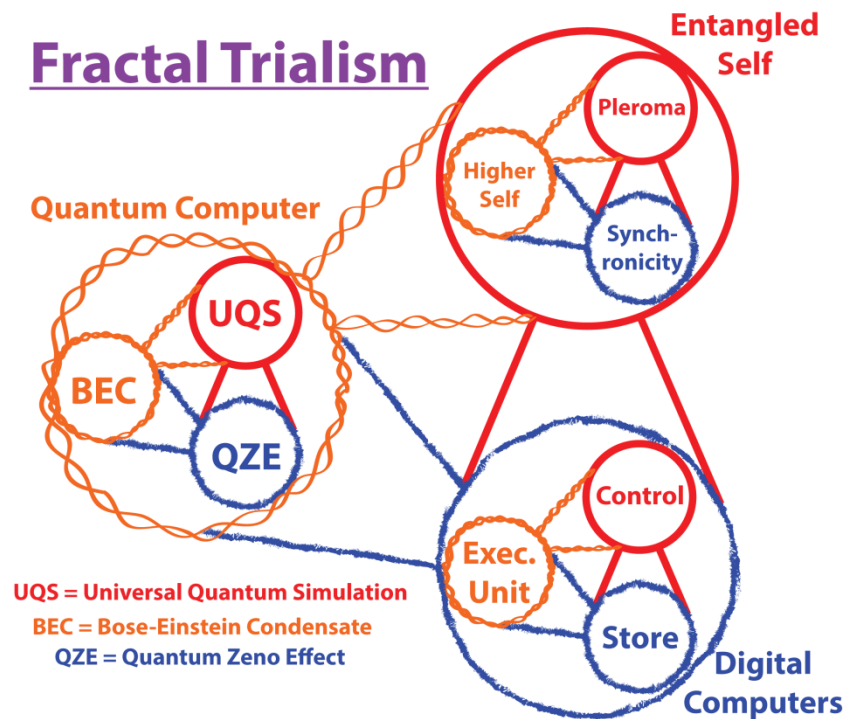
Fractal Trialism

Entangled Self

Pleroma

Higher Self

Synchronicity

Quantum Computer

UQS

BEC

QZE

Control

Exec. Unit

Store

Digital Computers

UQS = Universal Quantum Simulation
BEC = Bose-Einstein Condensate
QZE = Quantum Zeno Effect